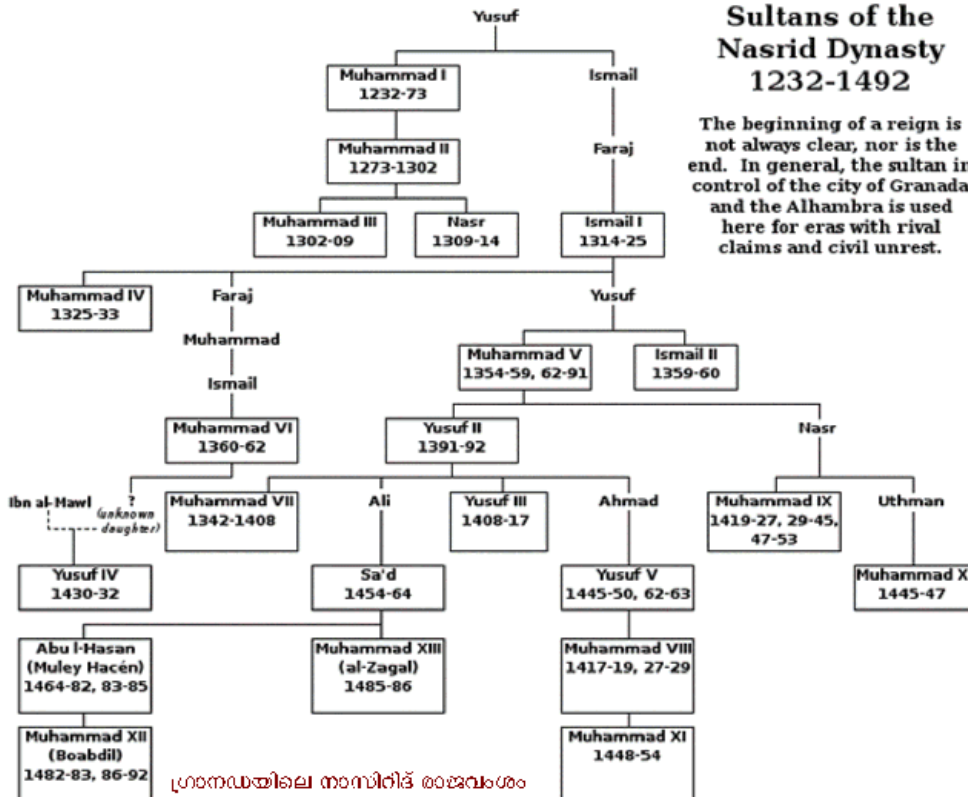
Sultans of the Nasrid Dynasty 1232-1492

The beginning of a reign is not always clear, nor is the end. In general, the sultan in control of the city of Granada and the Alhambra is used here for eras with rival claims and civil unrest.

Yusuf

Muhammad I
1232-73

Ismail

Muhammad II
1273-1302

Faraj

Muhammad III
1302-09

Nasr
1309-14

Ismail I
1314-25

Muhammad IV
1325-33

Faraj

Yusuf

Muhammad

Muhammad V
1354-59, 62-91

Ismail II
1359-60

Ismail

Muhammad VI
1360-62

Yusuf II
1391-92

Nasr

Ibn al-Mawl

?
(unknown daughter)

Muhammad VII
1342-1408

Ali

Yusuf III
1408-17

Ahmad

Muhammad IX
1419-27, 29-45, 47-53

Uthman

Yusuf IV
1430-32

Sa'd
1454-64

Yusuf V
1445-50, 62-63

Muhammad X
1445-47

Abu l-Hasan
(Muley Hacén)
1464-82, 83-85

Muhammad XIII
(al-Zagal)
1485-86

Muhammad VIII
1417-19, 27-29

Muhammad XII
(Boabdil)
1482-83, 86-92

Muhammad XI
1448-54

ഗ്രാനഡയിലെ നാസിറിദ് രാജവംശം